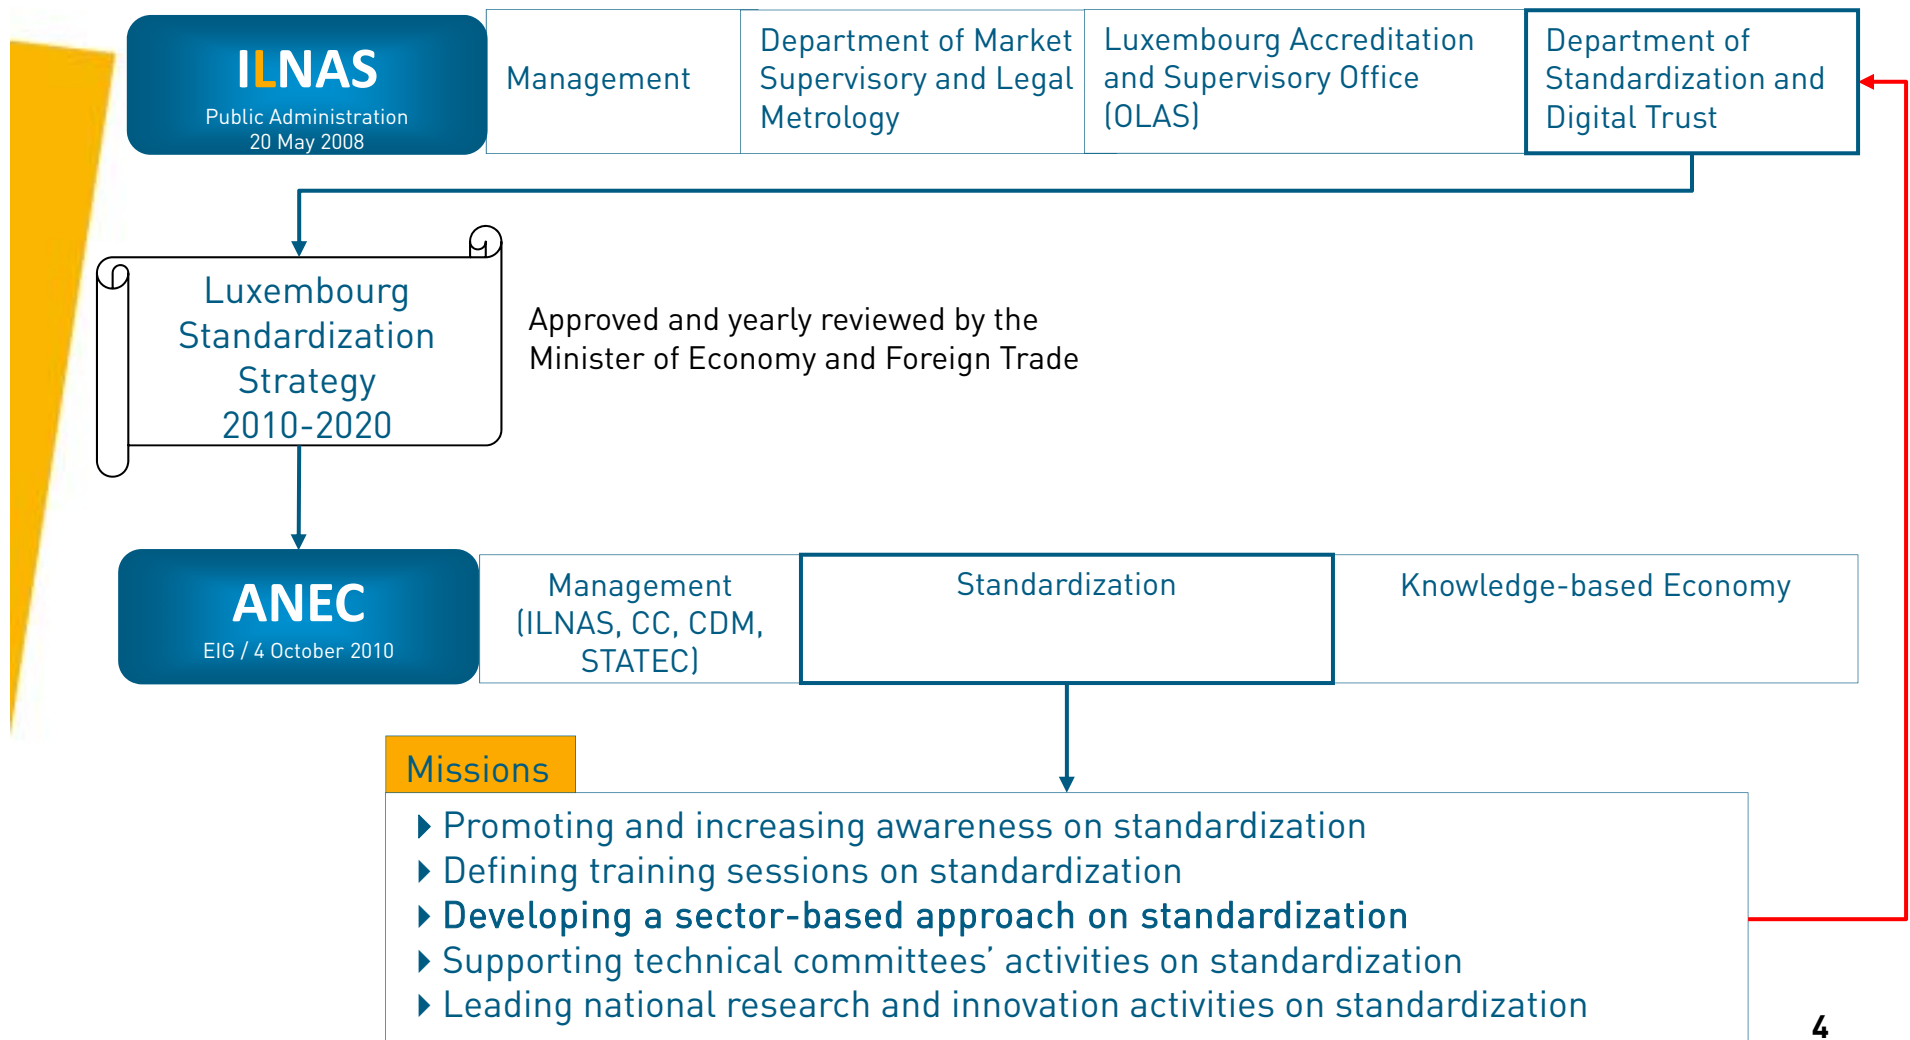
ILNAS
Public Administration
20 May 2008

| Management | Department of Market Supervisory and Legal Metrology | Luxembourg Accreditation and Supervisory Office (OLAS) | Department of Standardization and Digital Trust |
|---|---|---|---|

Luxembourg Standardization Strategy 2010-2020

Approved and yearly reviewed by the Minister of Economy and Foreign Trade

ANEC
EIG / 4 October 2010

| Management (ILNAS, CC, CDM, STATEC) | Standardization | Knowledge-based Economy |
|---|---|---|

Missions

- Promoting and increasing awareness on standardization
- Defining training sessions on standardization
- Developing a sector-based approach on standardization
- Supporting technical committees' activities on standardization
- Leading national research and innovation activities on standardization

4